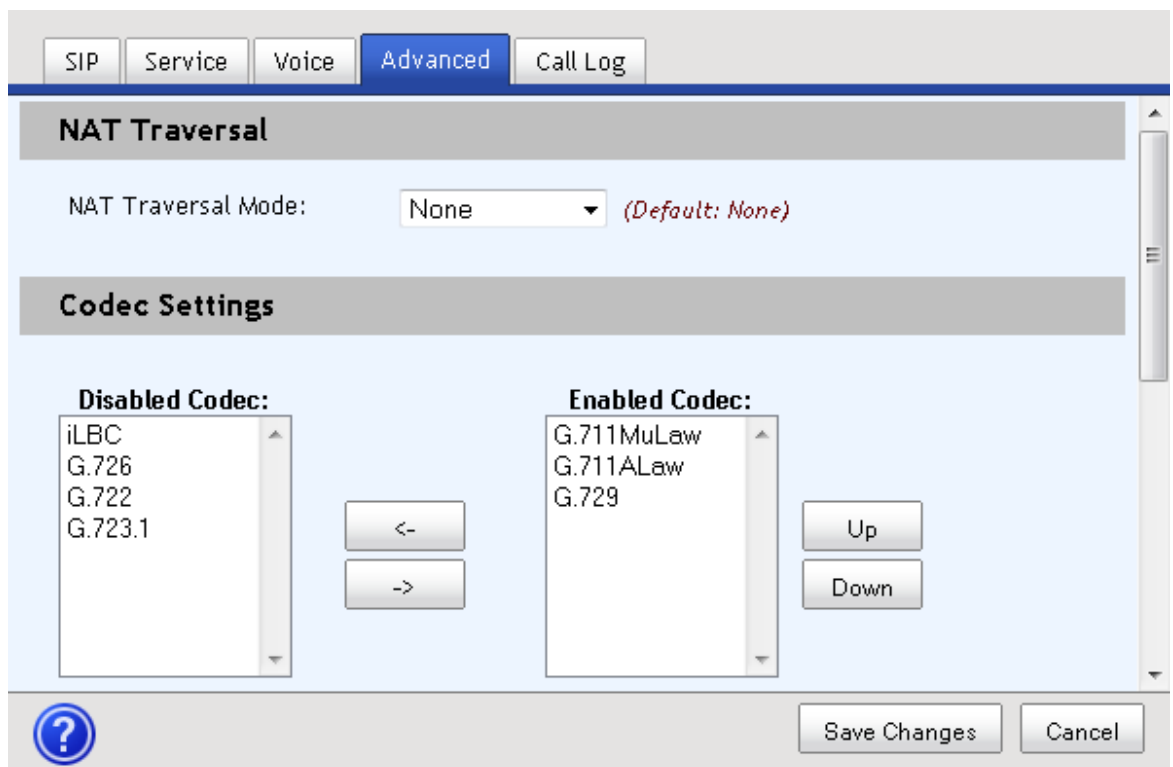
SIP Service Voice Advanced Call Log

NAT Traversal

NAT Traversal Mode: None (Default: None)

Codec Settings

Disabled Codec:
iLBC
G.726
G.722
G.723.1

<-
->

Enabled Codec:
G.711MuLaw
G.711ALaw
G.729

Up
Down

?

Save Changes
Cancel